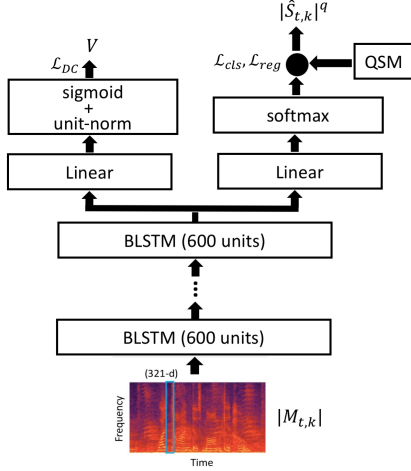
$|\hat{S}_{t,k}|^q$

$V$

$\mathcal{L}_{DC}$

$\mathcal{L}_{cls}, \mathcal{L}_{reg}$

QSM

sigmoid + unit-norm

softmax

Linear

Linear

BLSTM (600 units)

BLSTM (600 units)

(321-d)

Frequency

Time

$|M_{t,k}|$